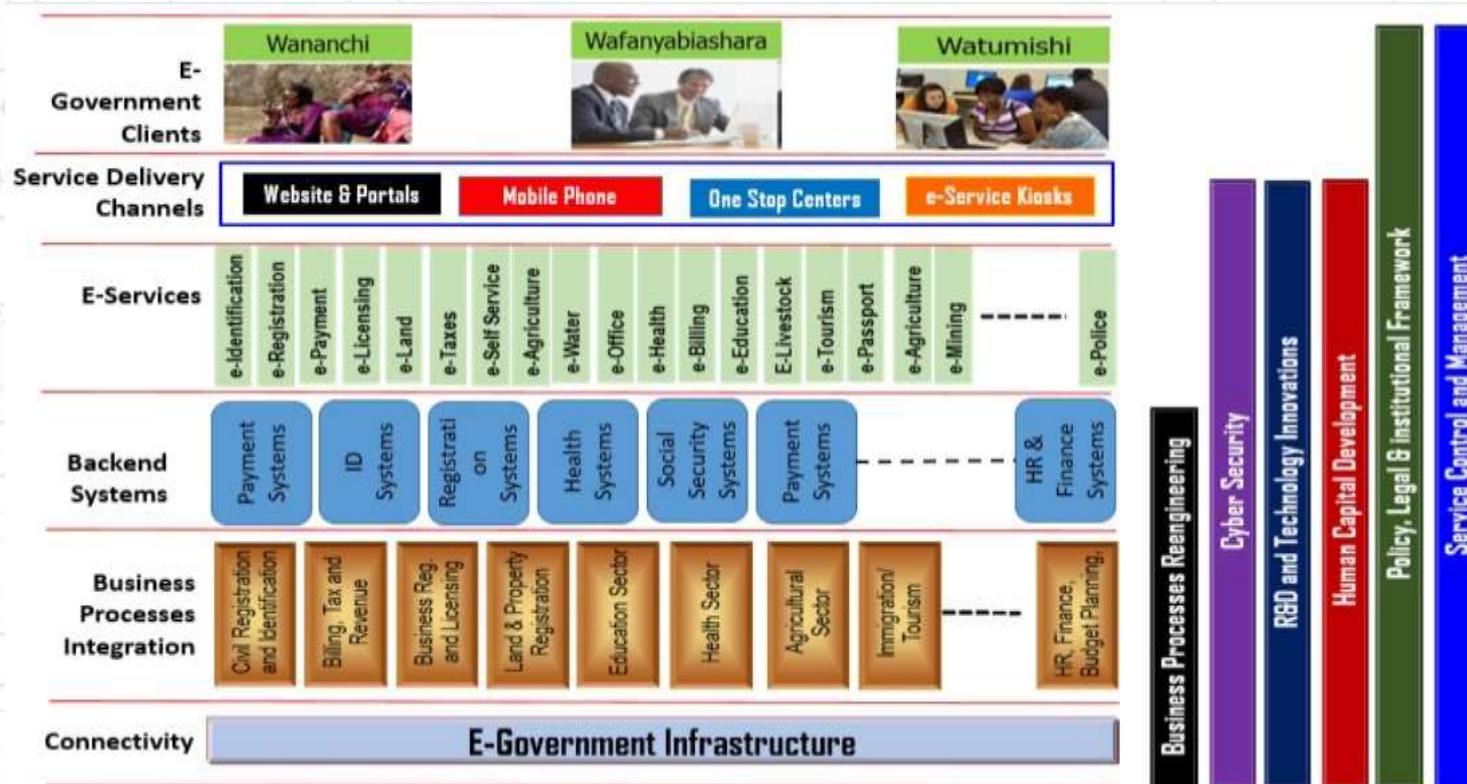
E-Government Clients

Wananchi

Wafanyabiashara

Watumishi

Service Delivery Channels

Website & Portals

Mobile Phone

One Stop Centers

e-Service Kiosks

E-Services

e-Identification

e-Registration

e-Payment

e-Licensing

e-Land

e-Taxes

e-Self Service

e-Agriculture

e-Water

e-Office

e-Health

e-Billing

e-Education

E-Livestock

e-Tourism

e-Passport

e-Agriculture

e-Mining

e-Police

Backend Systems

Payment Systems

ID Systems

Registration Systems

Health Systems

Social Security Systems

Payment Systems

HR & Finance Systems

Business Processes Integration

Civil Registration and Identification

Billing, Tax and Revenue

Business Reg. and Licensing

Land & Property Registration

Education Sector

Health Sector

Agricultural Sector

Immigration/ Tourism

HR, Finance, Budget Planning.

Connectivity

E-Government Infrastructure

Business Processes Reengineering

Cyber Security

R&D and Technology Innovations

Human Capital Development

Policy, Legal & institutional Framework

Service Control and Management